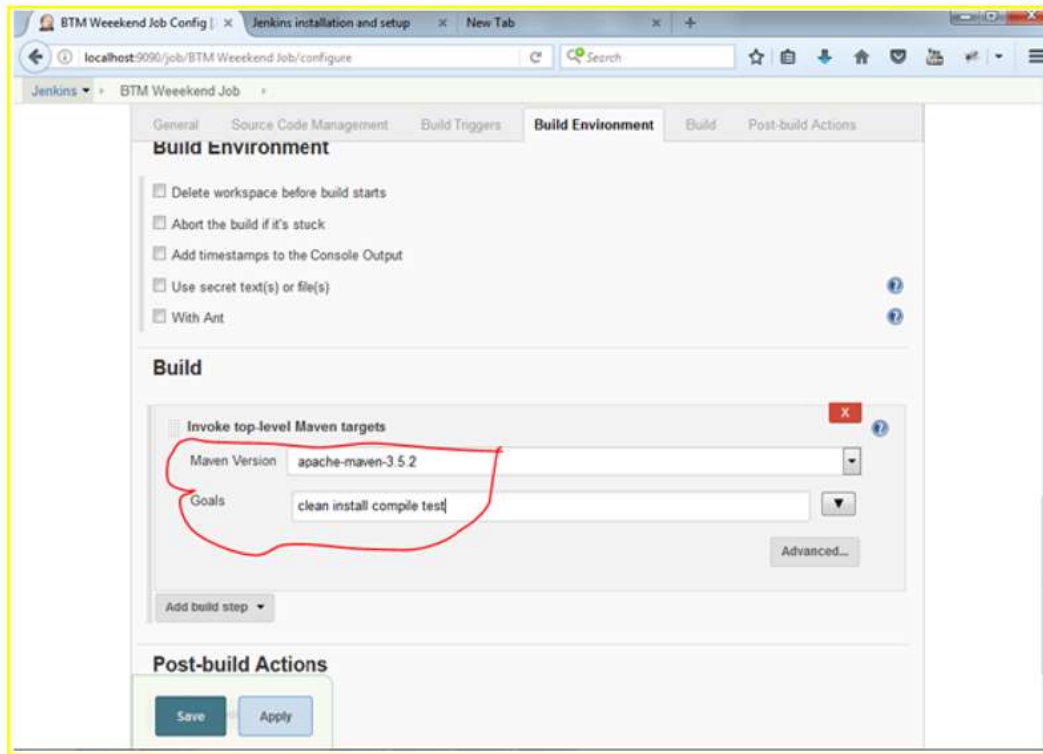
BTM Weeekend Job Config [ ×
Jenkins installation and setup ×
New Tab ×
+

localhost:9090/job/BTM Weeekend Job/configure
Search

Jenkins ▾ › BTM Weeekend Job ›

General
Source Code Management
Build Triggers
Build Environment
Build
Post-build Actions

Build Environment

Delete workspace before build starts
Abort the build if it's stuck
Add timestamps to the Console Output
Use secret text(s) or file(s)
With Ant

Build

Invoke top-level Maven targets
X
Maven Version
apache-maven-3.5.2
Goals
clean install compile test
Advanced...

Add build step ▾

Post-build Actions

Save
Apply